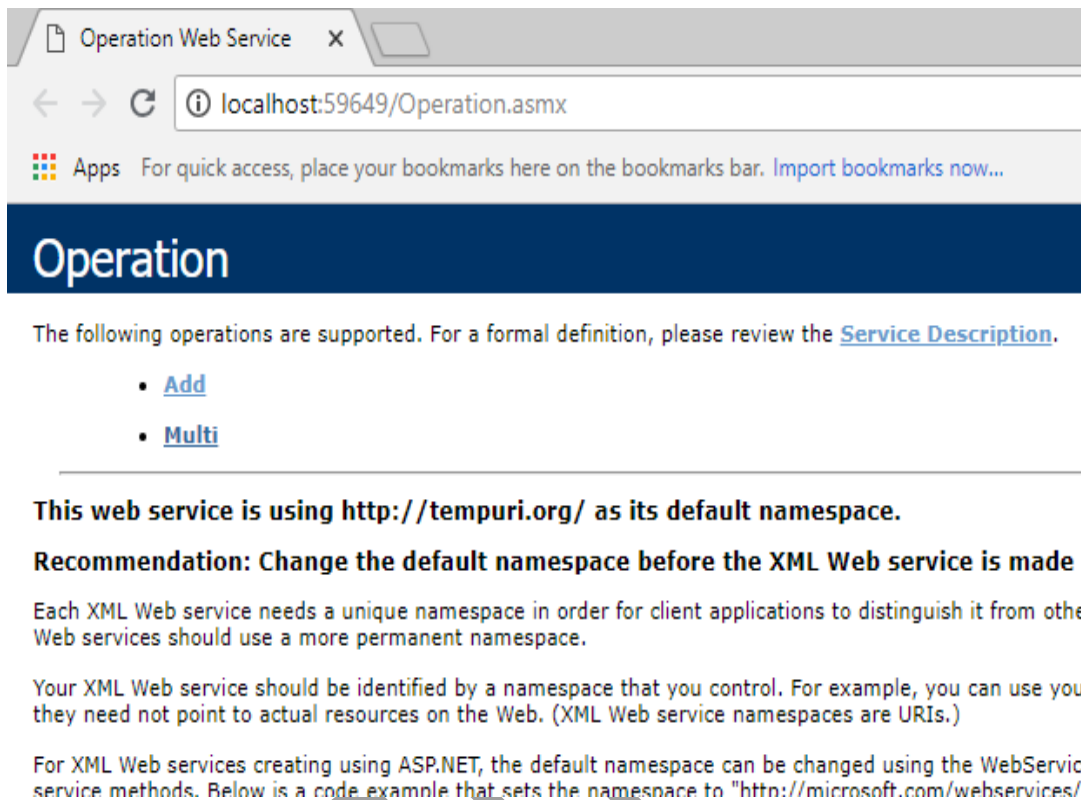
Operation Web Service ×

localhost:59649/Operation.asmx

Apps For quick access, place your bookmarks here on the bookmarks bar. Import bookmarks now...

Operation

The following operations are supported. For a formal definition, please review the Service Description.

- Add
- Multi

This web service is using http://tempuri.org/ as its default namespace.

Recommendation: Change the default namespace before the XML Web service is made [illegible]

Each XML Web service needs a unique namespace in order for client applications to distinguish it from othe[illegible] Web services should use a more permanent namespace.

Your XML Web service should be identified by a namespace that you control. For example, you can use you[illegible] they need not point to actual resources on the Web. (XML Web service namespaces are URIs.)

For XML Web services creating using ASP.NET, the default namespace can be changed using the WebServic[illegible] service methods. Below is a code example that sets the namespace to "http://microsoft.com/webservices/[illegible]